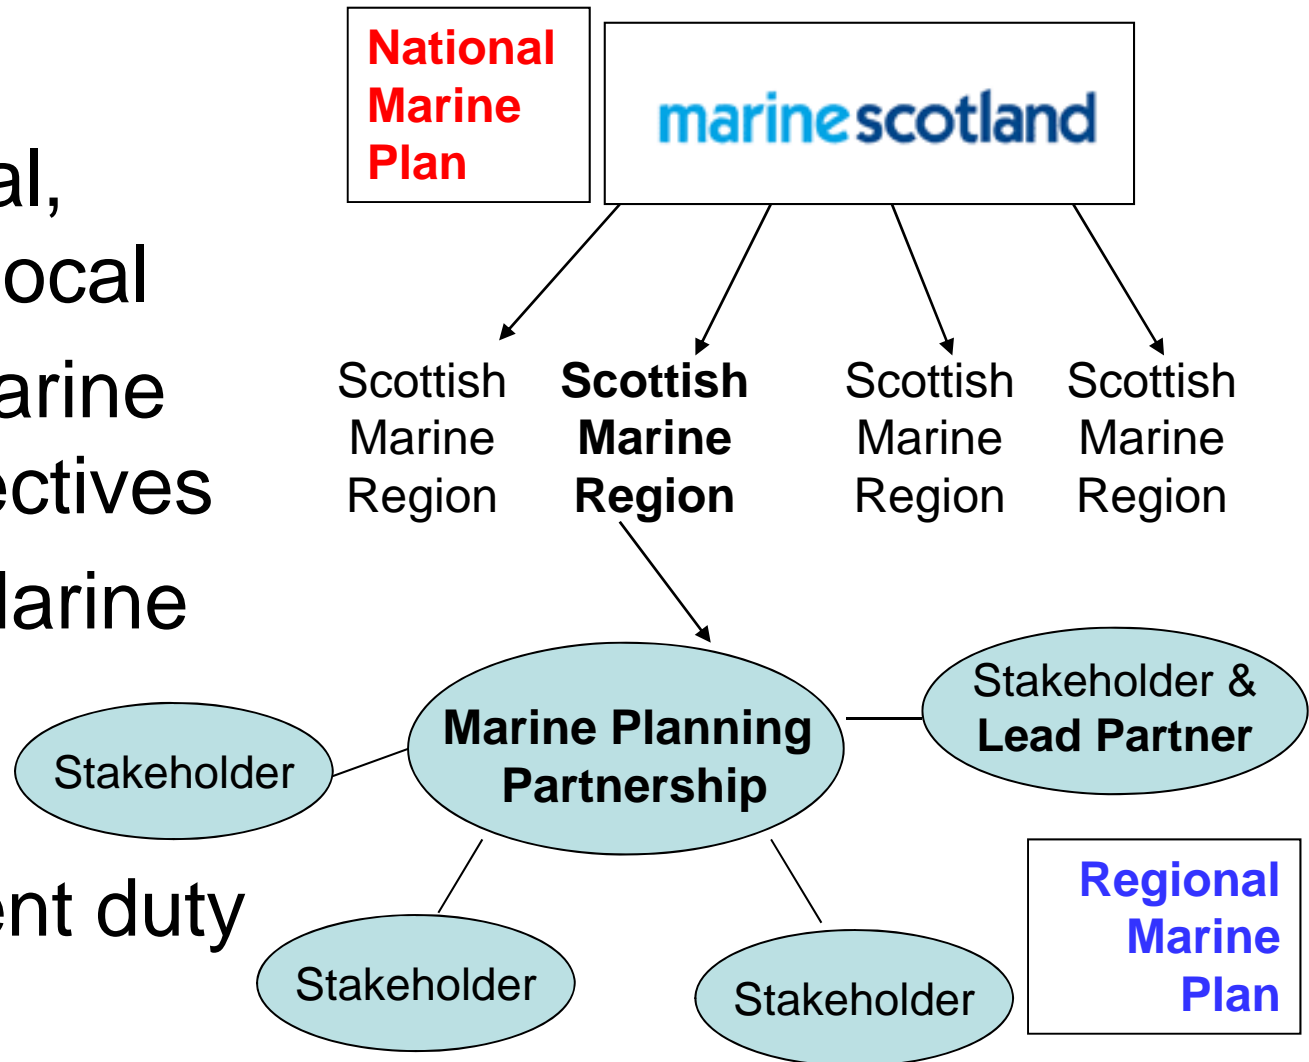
al,
ocal
arine
ectives
larine

ent duty

National Marine Plan

marinescotland

Scottish Marine Region

Scottish Marine Region

Scottish Marine Region

Scottish Marine Region

Marine Planning Partnership

Stakeholder & Lead Partner

Stakeholder

Stakeholder

Stakeholder

Regional Marine Plan